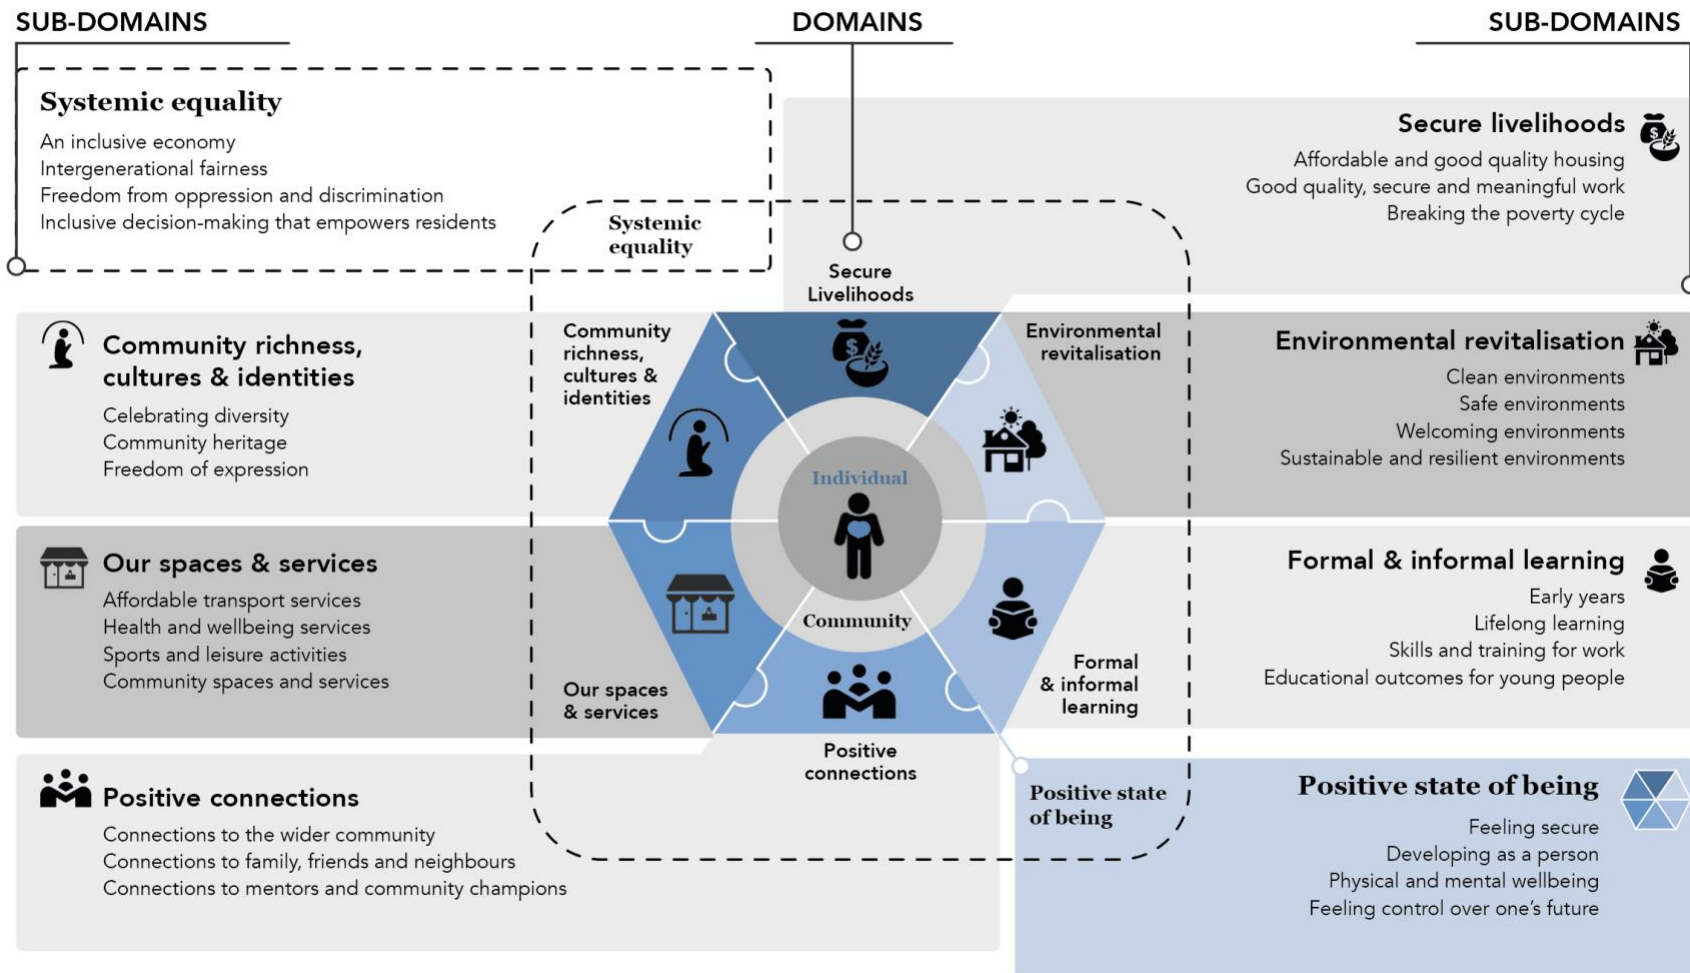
SUB-DOMAINS

DOMAINS

SUB-DOMAINS

Systemic equality
An inclusive economy
Intergenerational fairness
Freedom from oppression and discrimination
Inclusive decision-making that empowers residents

Secure livelihoods
Affordable and good quality housing
Good quality, secure and meaningful work
Breaking the poverty cycle

Systemic equality

Secure Livelihoods

Community richness, cultures & identities
Celebrating diversity
Community heritage
Freedom of expression

Community richness, cultures & identities

Environmental revitalisation

Environmental revitalisation
Clean environments
Safe environments
Welcoming environments
Sustainable and resilient environments

Individual

Community

Our spaces & services
Affordable transport services
Health and wellbeing services
Sports and leisure activities
Community spaces and services

Formal & informal learning
Early years
Lifelong learning
Skills and training for work
Educational outcomes for young people

Formal & informal learning

Our spaces & services

Positive connections

Positive connections
Connections to the wider community
Connections to family, friends and neighbours
Connections to mentors and community champions

Positive state of being

Positive state of being
Feeling secure
Developing as a person
Physical and mental wellbeing
Feeling control over one's future